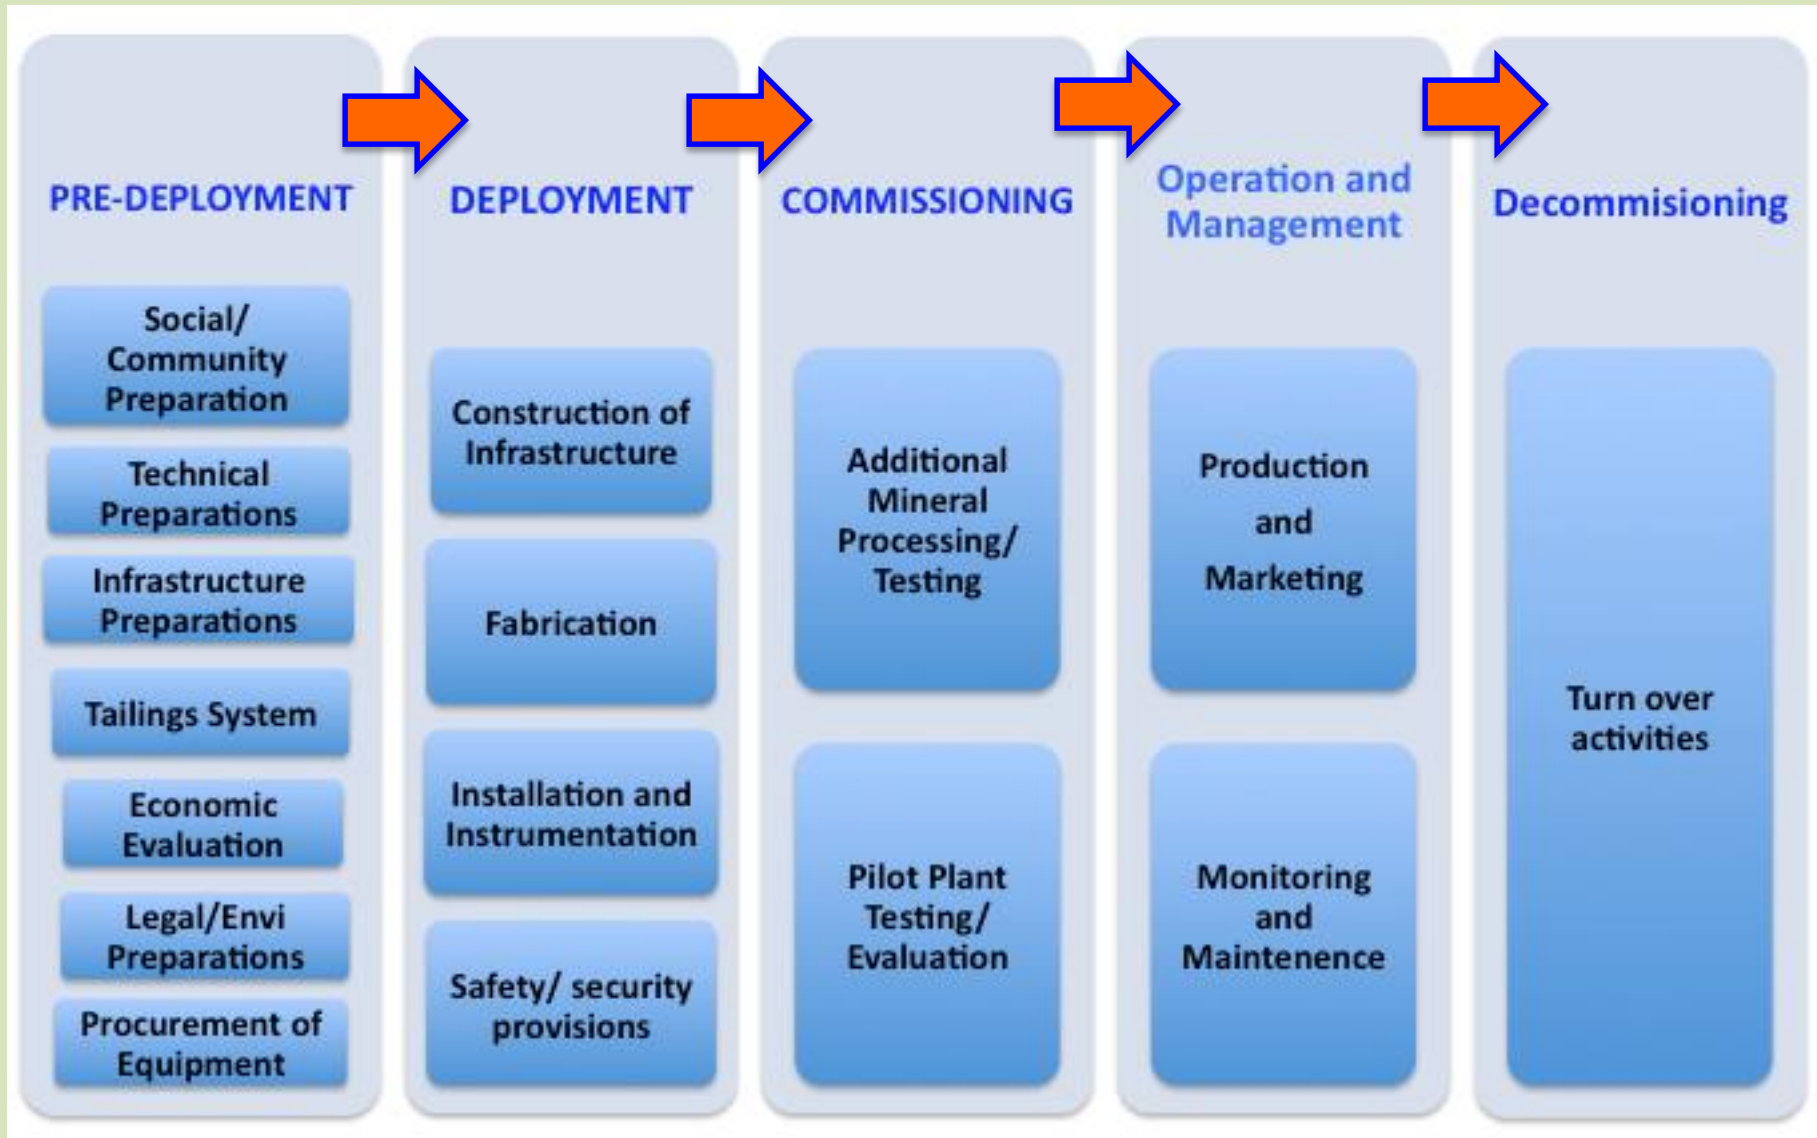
PRE-DEPLOYMENT

Social/ Community Preparation

Technical Preparations

Infrastructure Preparations

Tailings System

Economic Evaluation

Legal/Envi Preparations

Procurement of Equipment

DEPLOYMENT

Construction of Infrastructure

Fabrication

Installation and Instrumentation

Safety/ security provisions

COMMISSIONING

Additional Mineral Processing/ Testing

Pilot Plant Testing/ Evaluation

Operation and Management

Production and Marketing

Monitoring and Maintenence

Decommisioning

Turn over activities